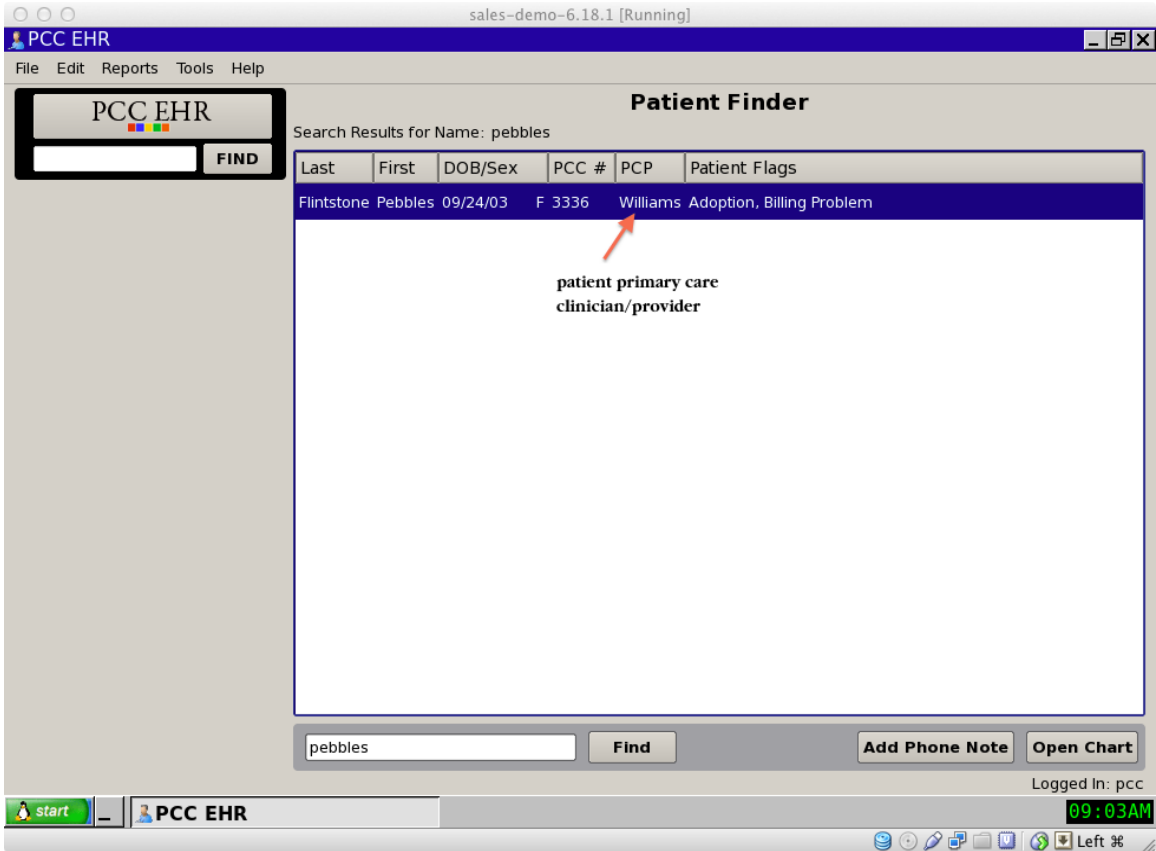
sales-demo-6.18.1 [Running]

PCC EHR

File Edit Reports Tools Help

PCC EHR

FIND

Patient Finder

Search Results for Name: pebbles

| Last | First | DOB/Sex | PCC # | PCP | Patient Flags |
|---|---|---|---|---|---|
| Flintstone | Pebbles | 09/24/03 | F 3336 | Williams | Adoption, Billing Problem |

patient primary care clinician/provider

pebbles

Find

Add Phone Note

Open Chart

Logged In: pcc

start

PCC EHR

09:03AM

Left ⌘